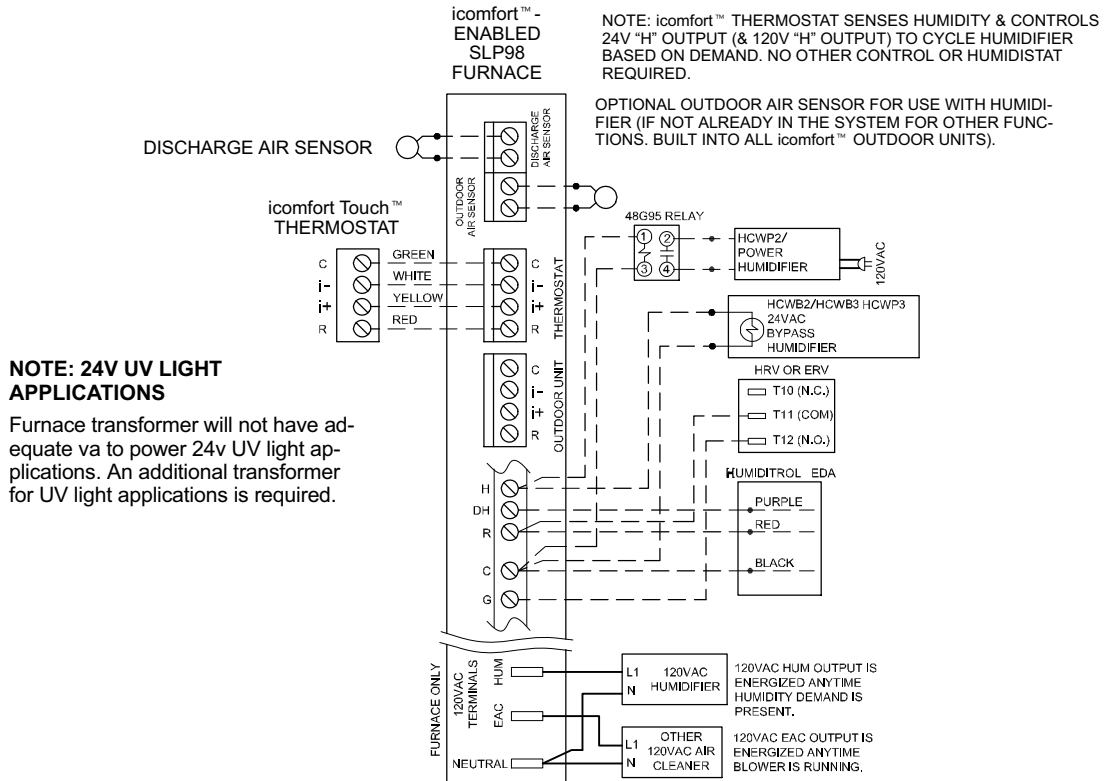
icomfort™- ENABLED SLP98 FURNACE

NOTE: icomfort™ THERMOSTAT SENSES HUMIDITY & CONTROLS 24V "H" OUTPUT (& 120V "H" OUTPUT) TO CYCLE HUMIDIFIER BASED ON DEMAND. NO OTHER CONTROL OR HUMIDISTAT REQUIRED.

OPTIONAL OUTDOOR AIR SENSOR FOR USE WITH HUMIDIFIER (IF NOT ALREADY IN THE SYSTEM FOR OTHER FUNCTIONS. BUILT INTO ALL icomfort™ OUTDOOR UNITS).

DISCHARGE AIR SENSOR

DISCHARGE AIR SENSOR

OUTDOOR AIR SENSOR

icomfort Touch™ THERMOSTAT

C
i-
i+
R

GREEN
WHITE
YELLOW
RED

C
i-
i+
R
THERMOSTAT

48G95 RELAY
1 2 3 4

HCWP2/ POWER HUMIDIFIER

120VAC

HCWB2/HCWB3 HCWP3
24VAC BYPASS HUMIDIFIER

NOTE: 24V UV LIGHT APPLICATIONS

Furnace transformer will not have adequate va to power 24v UV light applications. An additional transformer for UV light applications is required.

C
i-
i+
R
OUTDOOR UNIT

HRV OR ERV
T10 (N.C.)
T11 (COM)
T12 (N.O.)

HUMIDITROL EDA
PURPLE
RED
BLACK

H
DH
R
C
G

FURNACE ONLY
120VAC TERMINALS
HUM
EAC
NEUTRAL

L1
N
120VAC HUMIDIFIER

120VAC HUM OUTPUT IS ENERGIZED ANYTIME HUMIDITY DEMAND IS PRESENT.

L1
N
OTHER 120VAC AIR CLEANER

120VAC EAC OUTPUT IS ENERGIZED ANYTIME BLOWER IS RUNNING.